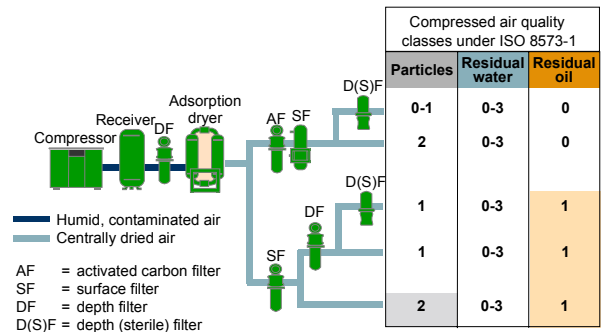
Compressor

Receiver

DF

Adsorption dryer

AF

SF

D(S)F

D(S)F

DF

SF

Humid, contaminated air

Centrally dried air

AF = activated carbon filter
SF = surface filter
DF = depth filter
D(S)F = depth (sterile) filter

Compressed air quality classes under ISO 8573-1

| Particles | Residual water | Residual oil |
|---|---|---|
| 0-1 | 0-3 | 0 |
| 2 | 0-3 | 0 |
| 1 | 0-3 | 1 |
| 1 | 0-3 | 1 |
| 2 | 0-3 | 1 |